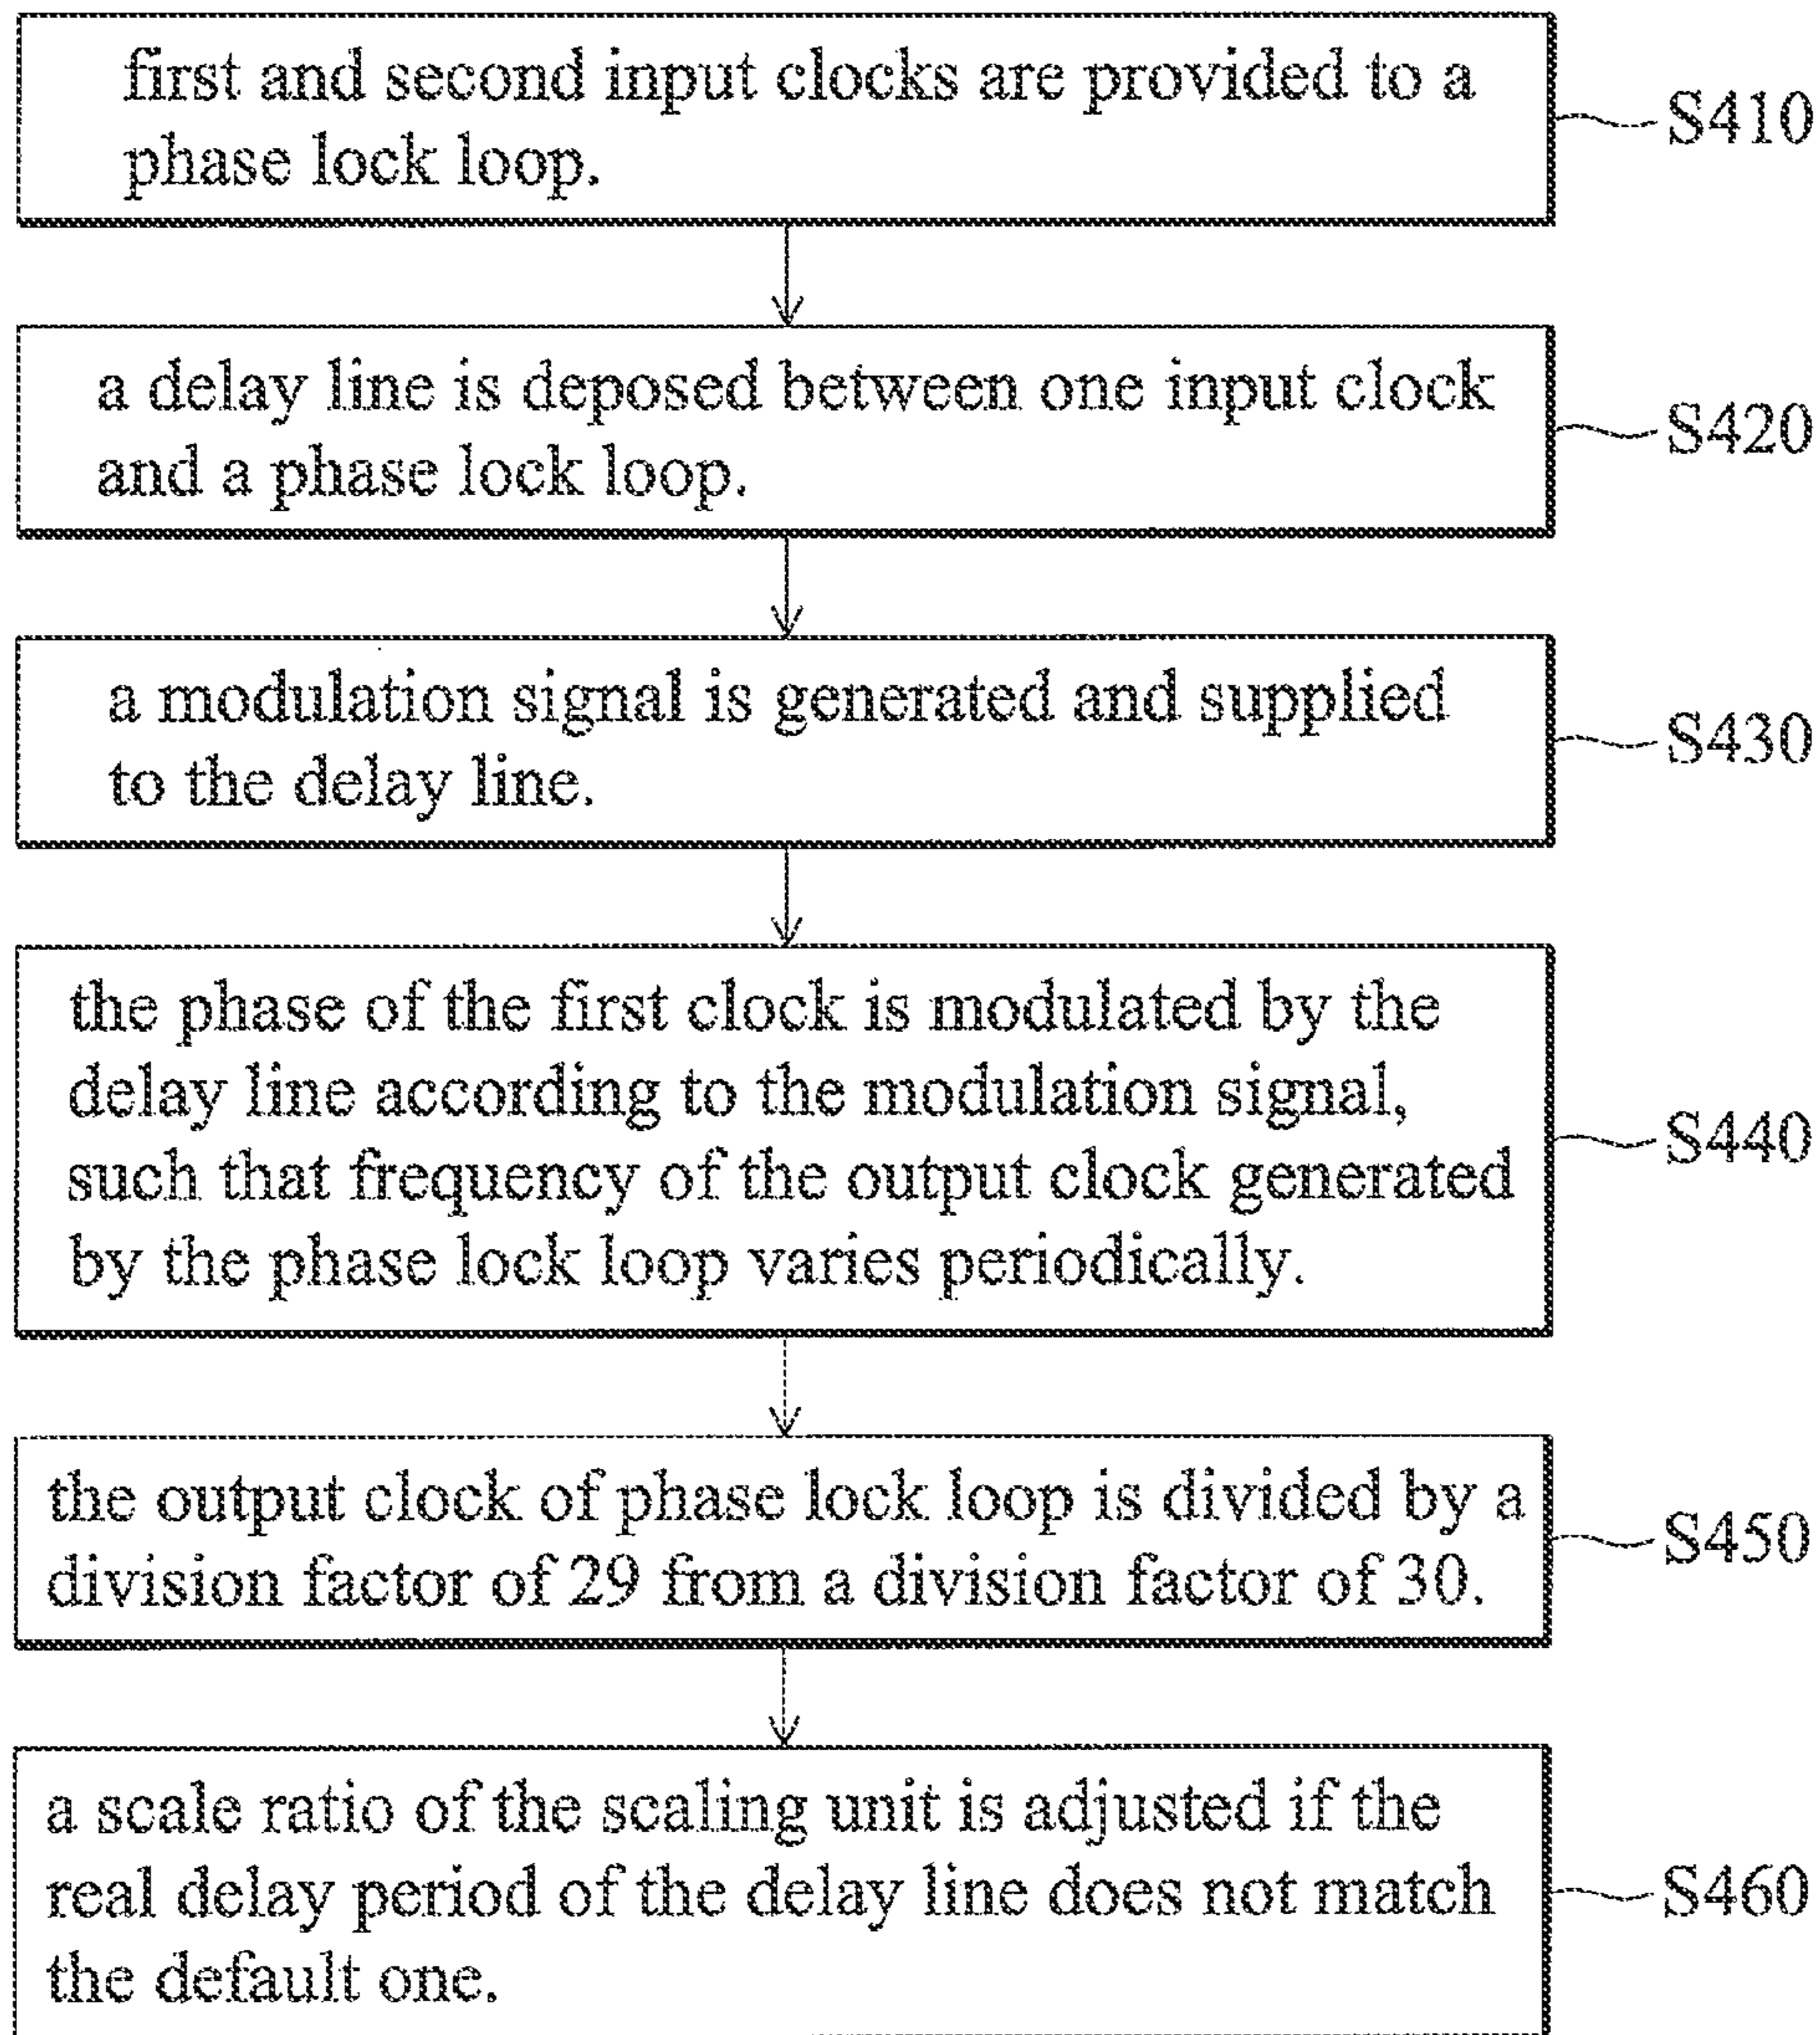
first and second input clocks are provided to a phase lock loop.

S410

a delay line is deposed between one input clock and a phase lock loop.

S420

a modulation signal is generated and supplied to the delay line.

S430

the phase of the first clock is modulated by the delay line according to the modulation signal, such that frequency of the output clock generated by the phase lock loop varies periodically.

S440

the output clock of phase lock loop is divided by a division factor of 29 from a division factor of 30.

S450

a scale ratio of the scaling unit is adjusted if the real delay period of the delay line does not match the default one.

S460